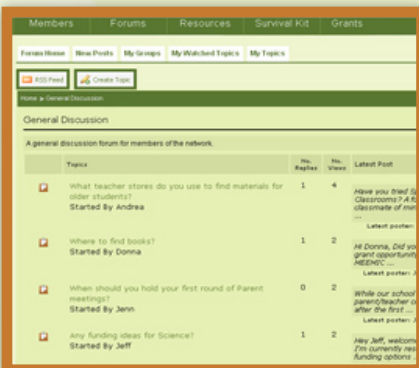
Members Forums Resources Survival Kit Grants

Forums Home New Posts My Groups My Watched Topics My Topics

RSS Feed Create Topic

Home ▶ General Discussion

General Discussion

A general discussion forum for members of the network.

| | Topics | No. Replies | No. Views | Latest Post |
|---|---|---|---|---|
| | What teacher stores do you use to find materials for older students? Started By Andrea | 1 | 4 | Have you tried S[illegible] Classrooms? A f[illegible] classmate of min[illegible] ... Latest poster: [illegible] |
| | Where to find books? Started By Donna | 1 | 2 | Hi Donna, Did yo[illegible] grant opportunit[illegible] MEEHEC ... Latest poster: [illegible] |
| | When should you hold your first round of Parent meetings? Started By Jenn | 0 | 2 | While our school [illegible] parent/teacher c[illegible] after the first ... Latest poster: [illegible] |
| | Any funding ideas for Science? Started By Jeff | 1 | 2 | Hey Jeff, welcom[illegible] I'm currently res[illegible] funding options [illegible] |